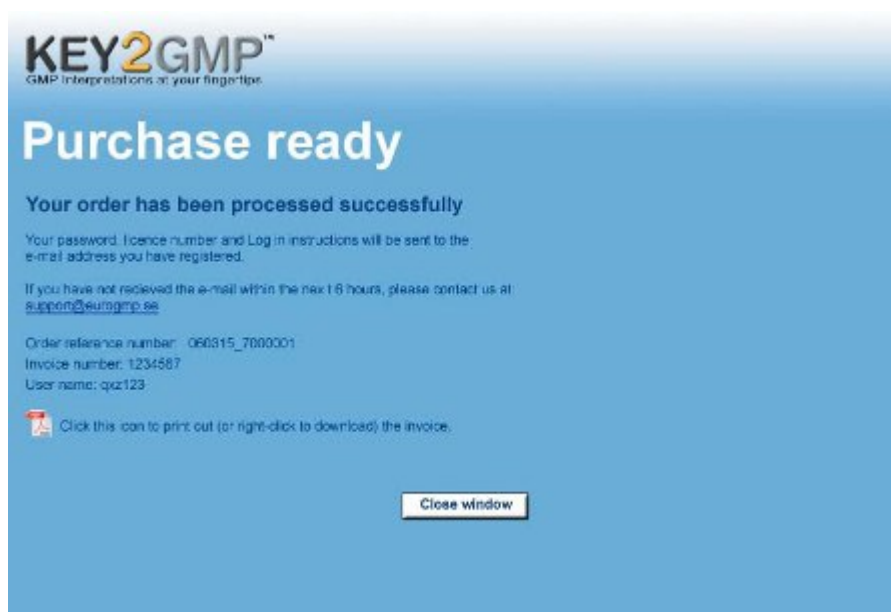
KEY2GMP™
GMP Interpretations at your fingertips

Purchase ready

Your order has been processed successfully

Your password, licence number and Log in instructions will be sent to the e-mail address you have registered.

If you have not recieved the e-mail within the next 6 hours, please contact us at support@eurogmp.se

Order reference number: 060315_7000001
Invoice number: 1234567
User name: qxz123

Click this icon to print out (or right-click to download) the invoice.

Close window